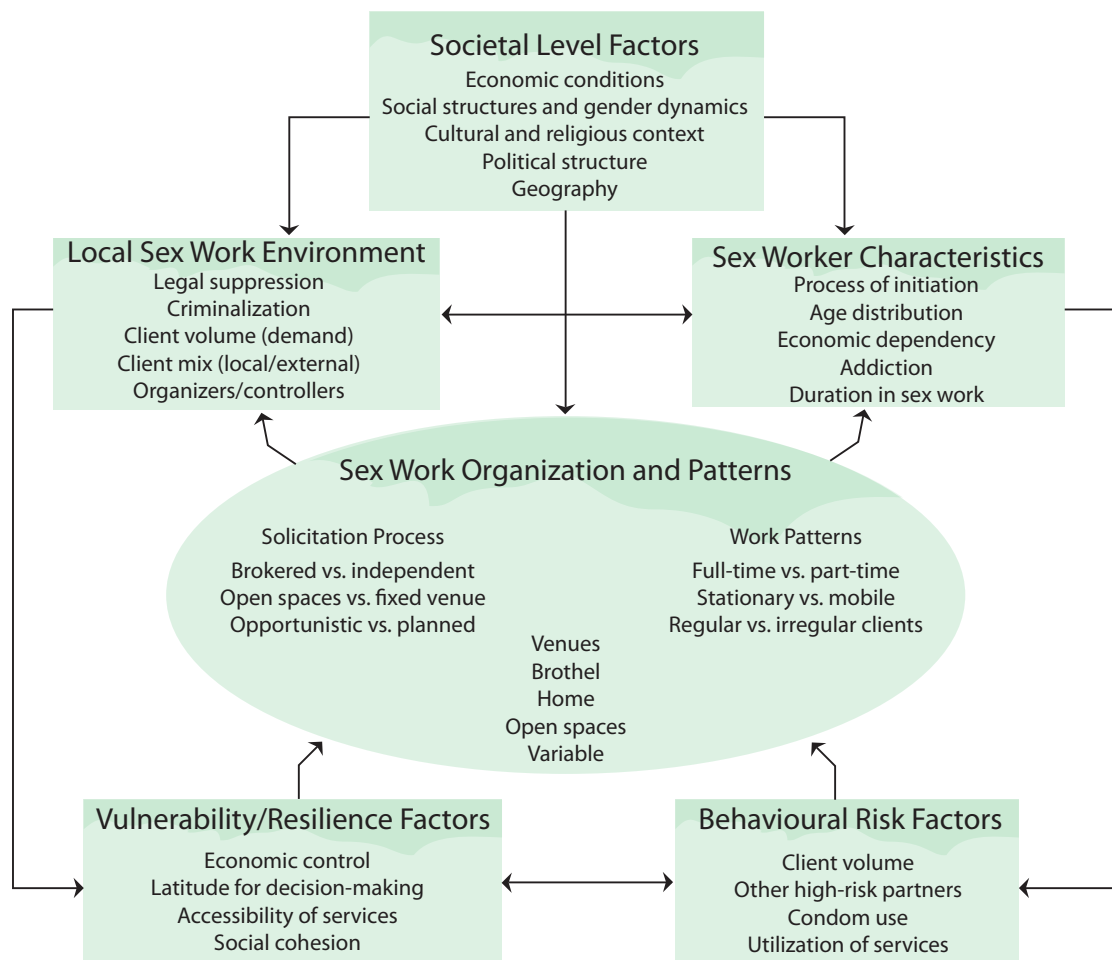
Societal Level Factors
Economic conditions
Social structures and gender dynamics
Cultural and religious context
Political structure
Geography

Local Sex Work Environment
Legal suppression
Criminalization
Client volume (demand)
Client mix (local/external)
Organizers/controllers

Sex Worker Characteristics
Process of initiation
Age distribution
Economic dependency
Addiction
Duration in sex work

Sex Work Organization and Patterns

Solicitation Process
Brokered vs. independent
Open spaces vs. fixed venue
Opportunistic vs. planned

Work Patterns
Full-time vs. part-time
Stationary vs. mobile
Regular vs. irregular clients

Venues
Brothel
Home
Open spaces
Variable

Vulnerability/Resilience Factors
Economic control
Latitude for decision-making
Accessibility of services
Social cohesion

Behavioural Risk Factors
Client volume
Other high-risk partners
Condom use
Utilization of services